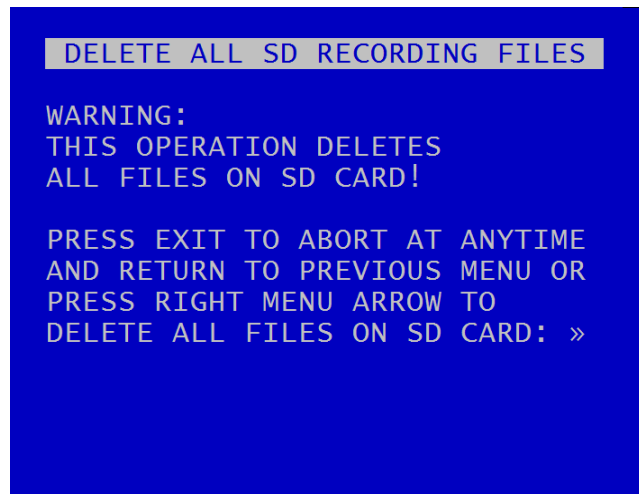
DELETE ALL SD RECORDING FILES

WARNING:
THIS OPERATION DELETES
ALL FILES ON SD CARD!

PRESS EXIT TO ABORT AT ANYTIME
AND RETURN TO PREVIOUS MENU OR
PRESS RIGHT MENU ARROW TO
DELETE ALL FILES ON SD CARD: »